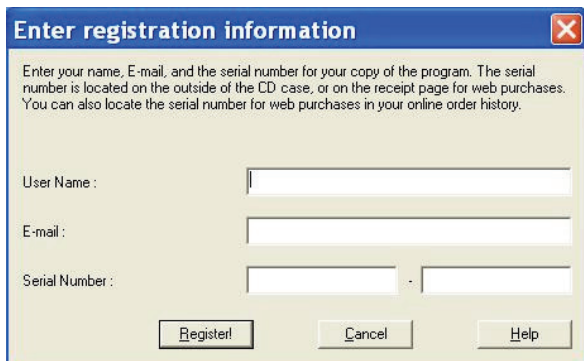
Enter registration information

Enter your name, E-mail, and the serial number for your copy of the program. The serial number is located on the outside of the CD case, or on the receipt page for web purchases. You can also locate the serial number for web purchases in your online order history.

User Name :

E-mail :

Serial Number : -

Register!

Cancel

Help